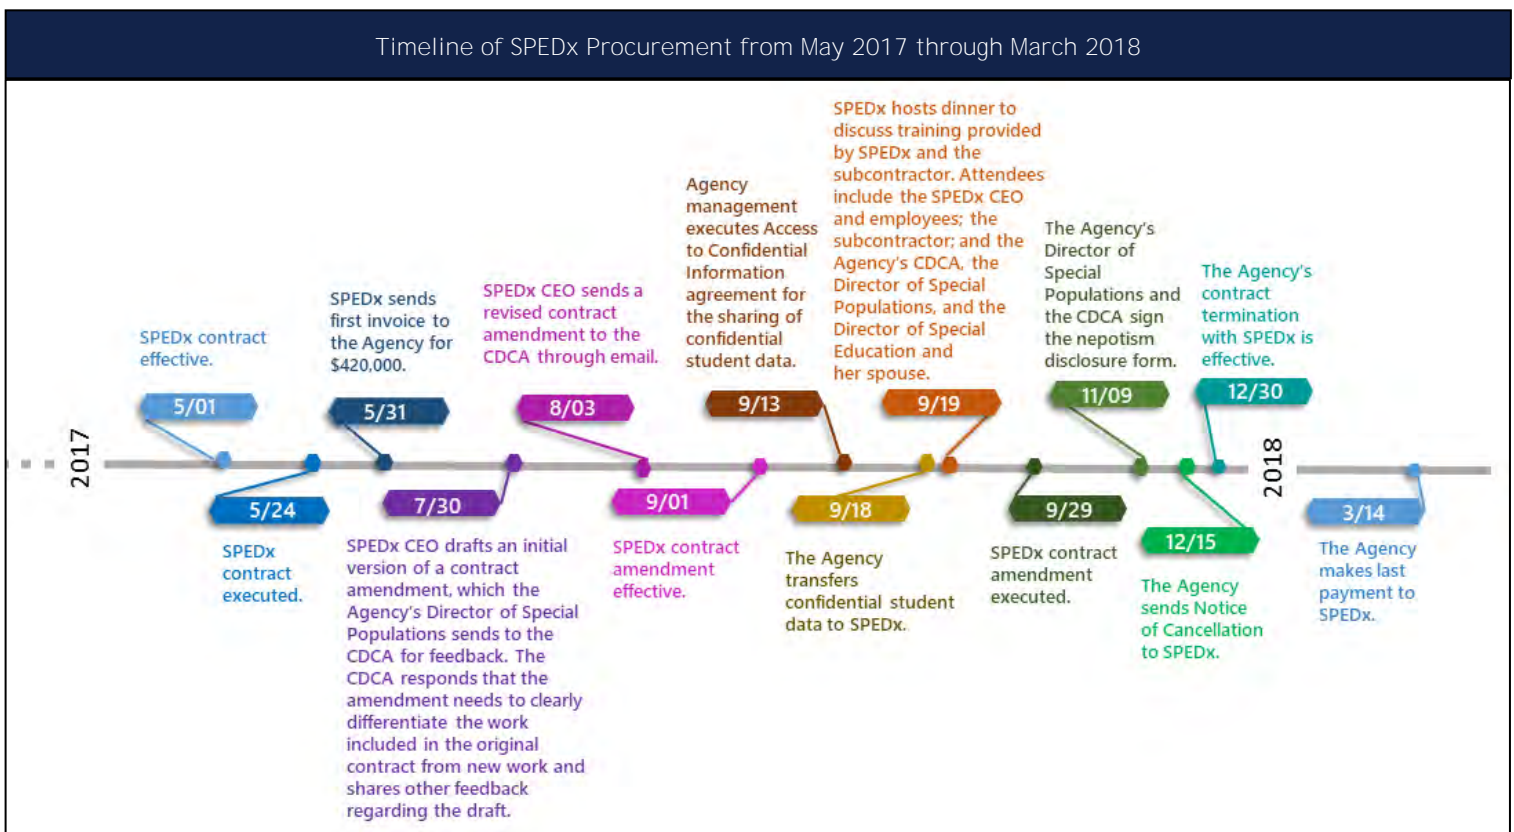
Timeline of SPEDx Procurement from May 2017 through March 2018

2017

SPEDx contract effective.

5/01

5/24

SPEDx contract executed.

SPEDx sends first invoice to the Agency for $420,000.

5/31

7/30

SPEDx CEO drafts an initial version of a contract amendment, which the Agency's Director of Special Populations sends to the CDCA for feedback. The CDCA responds that the amendment needs to clearly differentiate the work included in the original contract from new work and shares other feedback regarding the draft.

SPEDx CEO sends a revised contract amendment to the CDCA through email.

8/03

9/01

SPEDx contract amendment effective.

Agency management executes Access to Confidential Information agreement for the sharing of confidential student data.

9/13

9/18

The Agency transfers confidential student data to SPEDx.

SPEDx hosts dinner to discuss training provided by SPEDx and the subcontractor. Attendees include the SPEDx CEO and employees; the subcontractor; and the Agency's CDCA, the Director of Special Populations, and the Director of Special Education and her spouse.

9/19

9/29

SPEDx contract amendment executed.

The Agency's Director of Special Populations and the CDCA sign the nepotism disclosure form.

11/09

12/15

The Agency sends Notice of Cancellation to SPEDx.

The Agency's contract termination with SPEDx is effective.

12/30

2018

3/14

The Agency makes last payment to SPEDx.